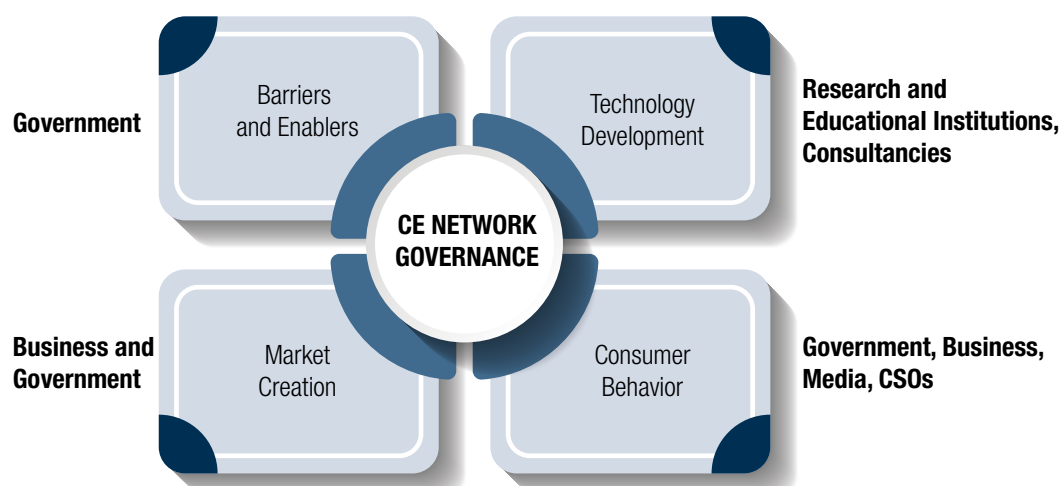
Government

Barriers and Enablers

Technology Development

Research and Educational Institutions, Consultancies

CE NETWORK GOVERNANCE

Business and Government

Market Creation

Consumer Behavior

Government, Business, Media, CSOs